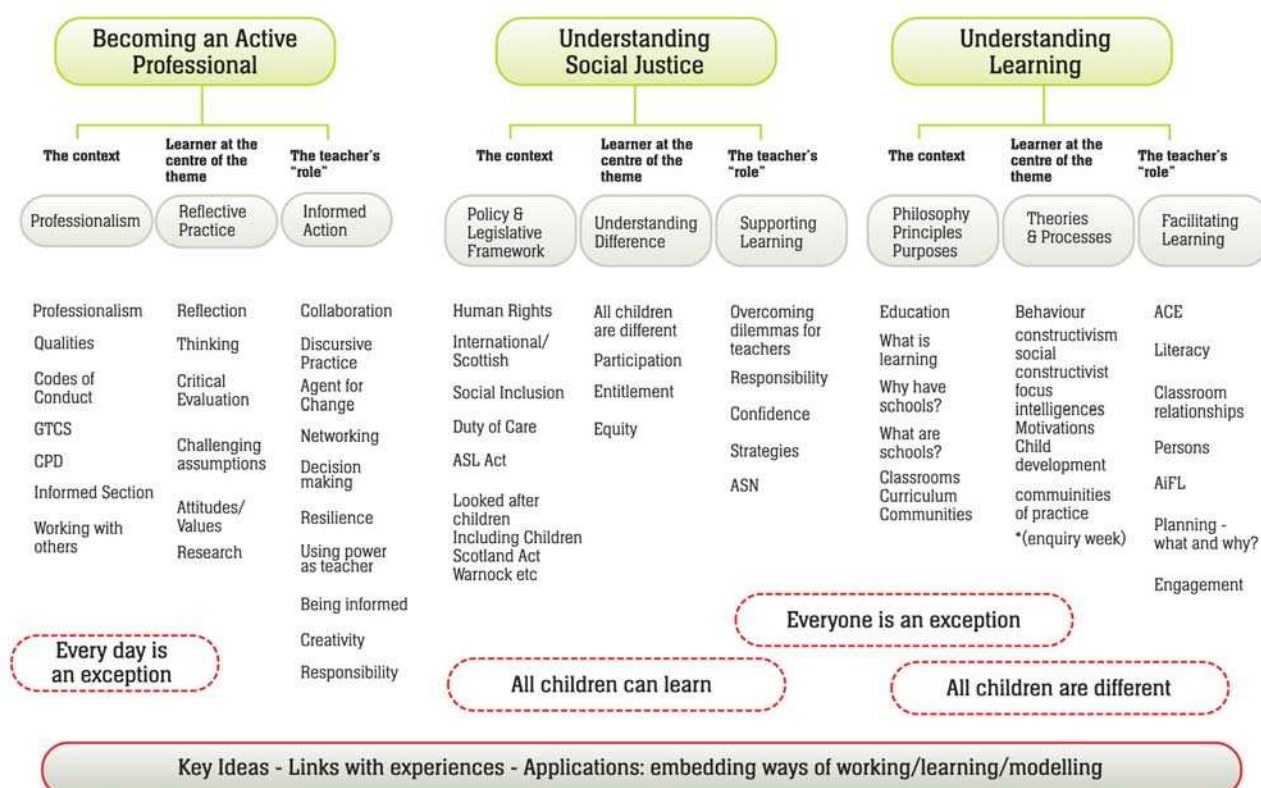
Becoming an Active Professional

The context
Learner at the centre of the theme
The teacher's "role"

Professionalism
Reflective Practice
Informed Action

Professionalism
Qualities
Codes of Conduct
GTCS
CPD
Informed Section
Working with others

Reflection
Thinking
Critical Evaluation
Challenging assumptions
Attitudes/ Values
Research

Collaboration
Discursive Practice
Agent for Change
Networking
Decision making
Resilience
Using power as teacher
Being informed
Creativity
Responsibility

Every day is an exception

Understanding Social Justice

The context
Learner at the centre of the theme
The teacher's "role"

Policy & Legislative Framework
Understanding Difference
Supporting Learning

Human Rights
International/ Scottish
Social Inclusion
Duty of Care
ASL Act
Looked after children
Including Children
Scotland Act
Warnock etc

All children are different
Participation
Entitlement
Equity

Overcoming dilemmas for teachers
Responsibility
Confidence
Strategies
ASN

All children can learn

Understanding Learning

The context
Learner at the centre of the theme
The teacher's "role"

Philosophy Principles Purposes
Theories & Processes
Facilitating Learning

Education
What is learning
Why have schools?
What are schools?
Classrooms
Curriculum
Communities

Behaviour
constructivism
social constructivist
focus
intelligences
Motivations
Child development
commuinities of practice
*(enquiry week)

ACE
Literacy
Classroom relationships
Persons
AiFL
Planning - what and why?
Engagement

Everyone is an exception

All children are different

Key Ideas - Links with experiences - Applications: embedding ways of working/learning/modelling